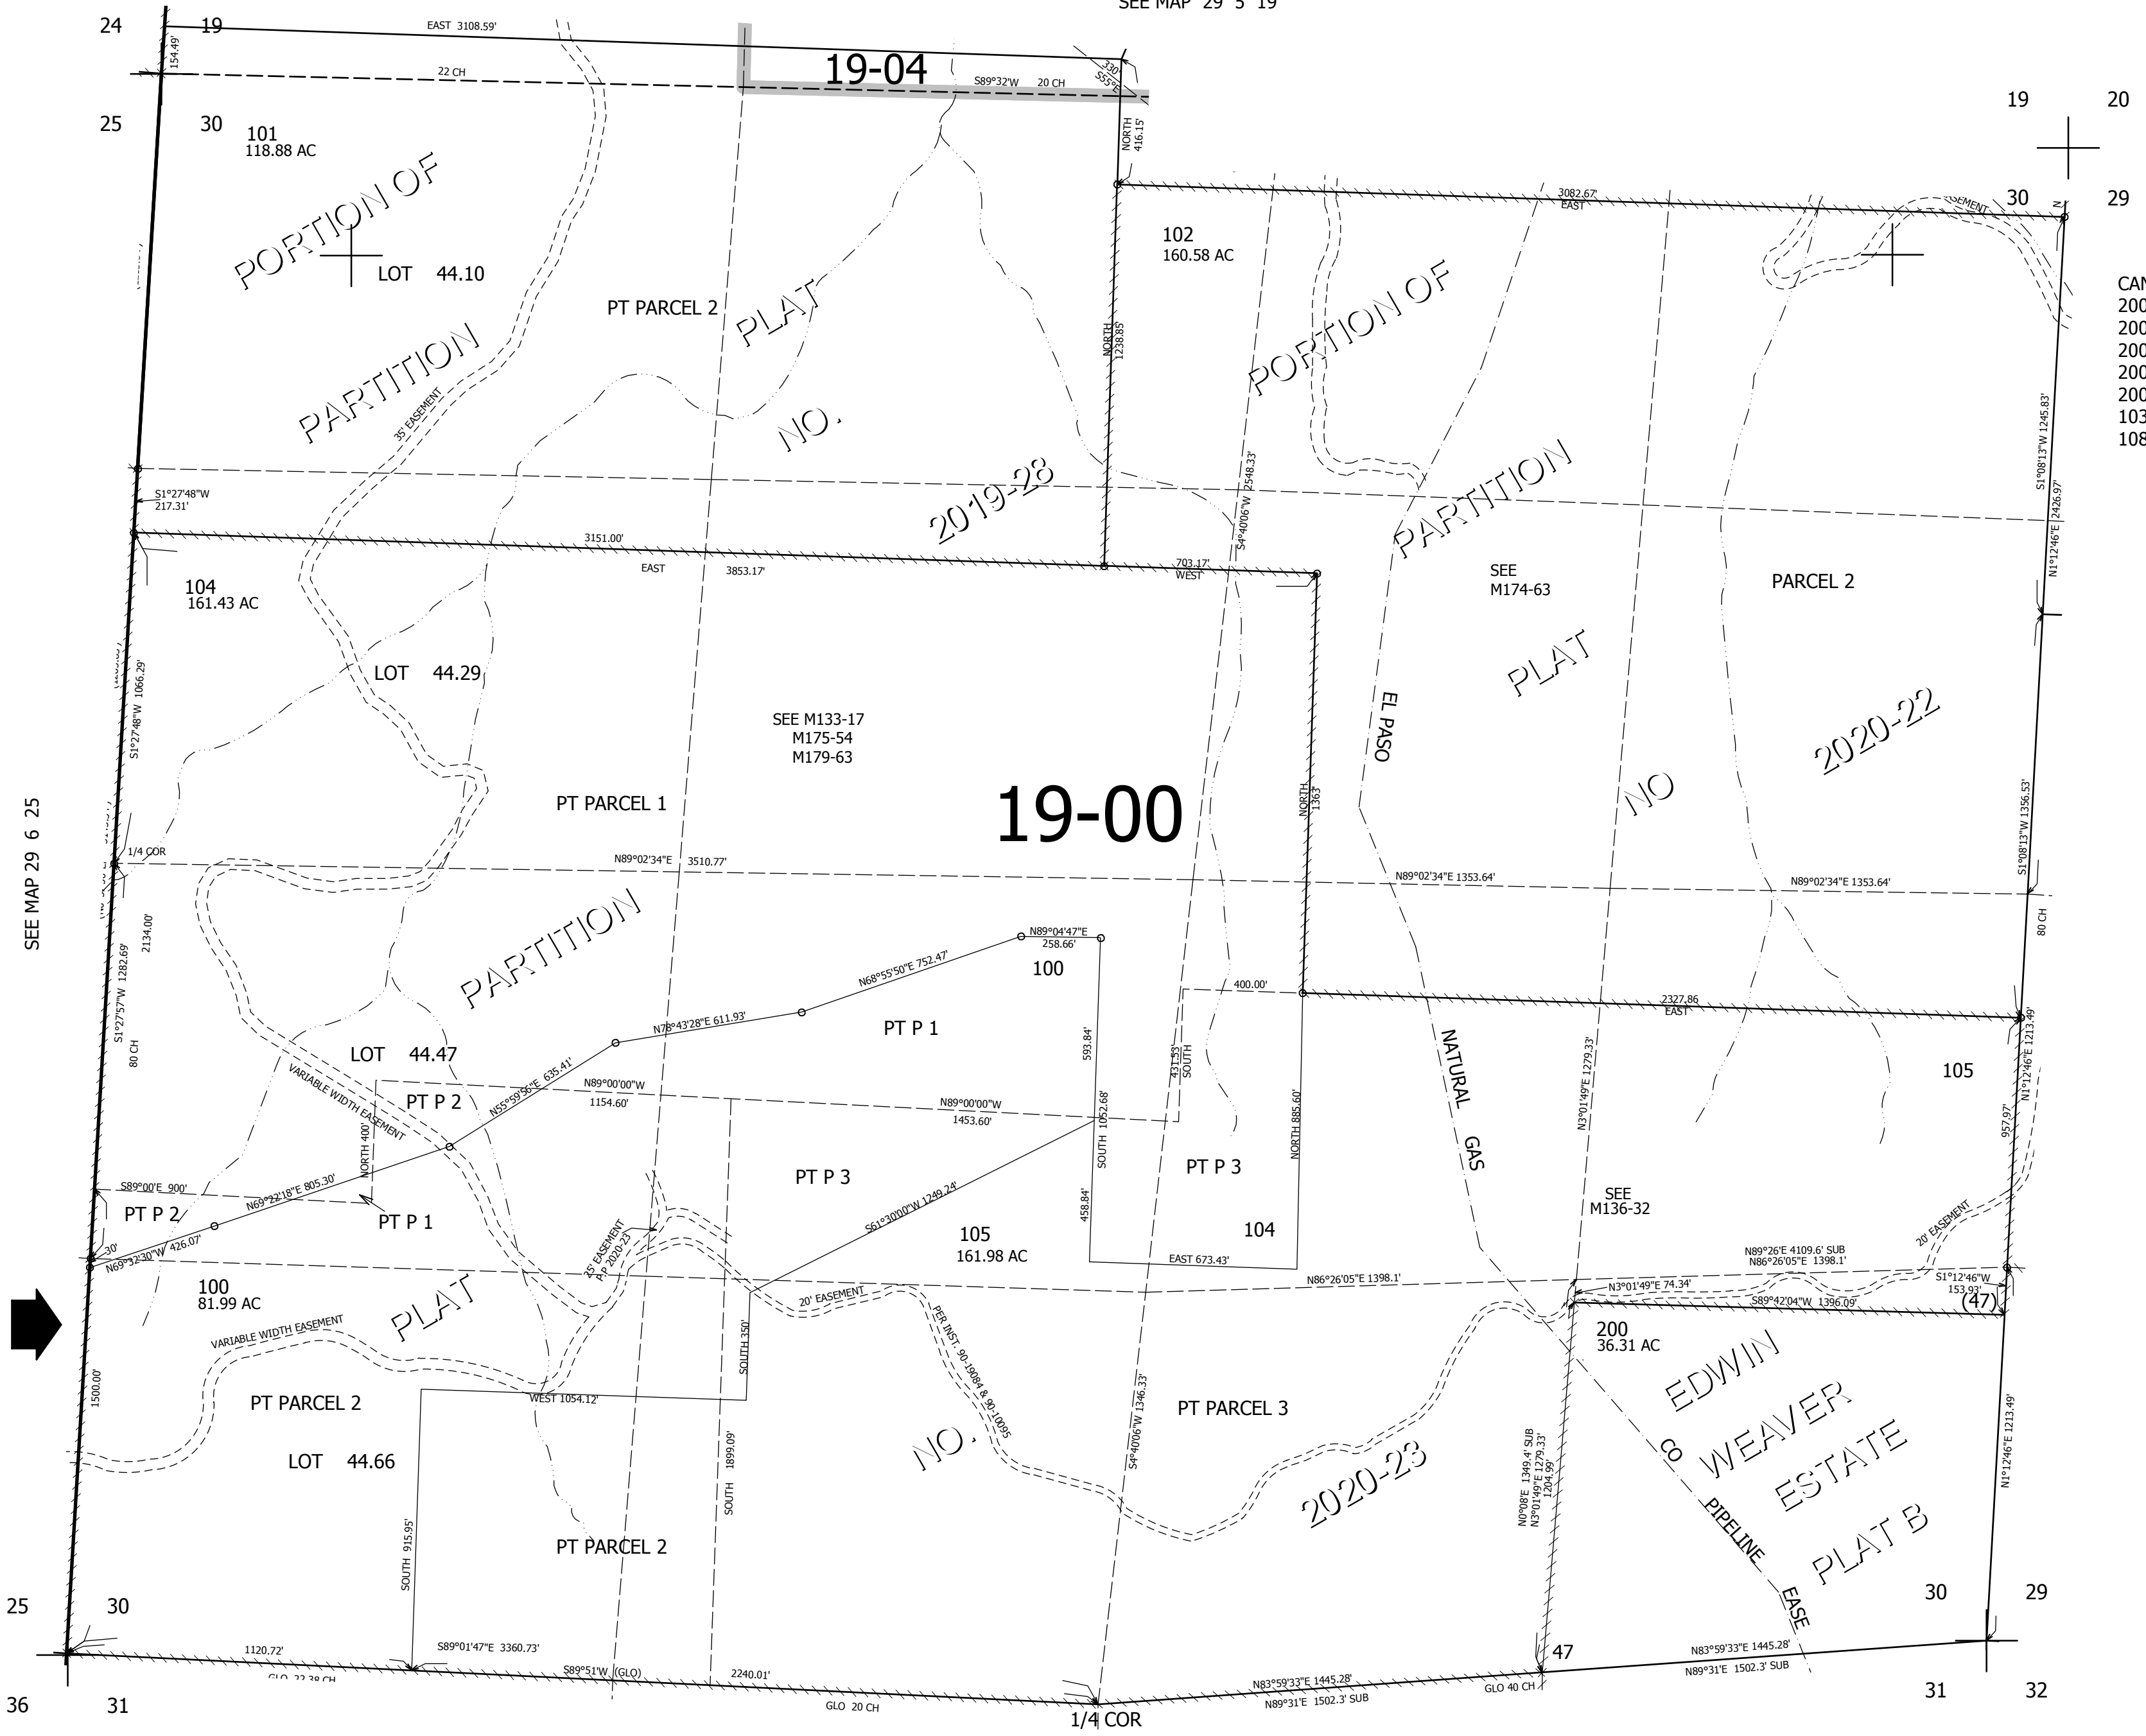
SEE MAP 29 5 19

24 19 EAST 3108.59'

154.49' 22 CH 19-04 S89°32'W 20 CH 330' S55°E

25 30 101 118.88 AC

NORTH 416.15'

19 20

30 29

PORTION OF PARTITION PLAT NO. 2019-28

LOT 44.10

PT PARCEL 2

102 160.58 AC

3082.67' EAST

EASEMENT

CAN 200 200 200 200 200 103 108

PORTION OF PARTITION PLAT NO 2020-22

NORTH 1238.85'

35' EASEMENT

S1°27'48"W 217.31'

S4°40'06"W 2548.33'

S1°08'13"W 1245.83'

N1°12'46"E 2426.97'

3151.00' EAST 3853.17'

703.17' WEST

104 161.43 AC

SEE M174-63

PARCEL 2

LOT 44.29

S1°27'48"W 1066.29'

SEE M133-17 M175-54 M179-63

EL PASO

PT PARCEL 1

19-00

NORTH 1363'

S1°08'13"W 1356.53'

SEE MAP 29 6 25

1/4 COR

N89°02'34"E 3510.77'

N89°02'34"E 1353.64'

N89°02'34"E 1353.64'

80 CH

2134.00'

S1°27'57"W 1282.69'

N89°04'47"E 258.66'

N68°55'50"E 752.47'

100

PARTITION

400.00'

2327.86 EAST

PT P 1

N78°43'28"E 611.93'

LOT 44.47

593.84'

431.53' SOUTH

NATURAL GAS

N3°01'49"E 1279.33'

N1°12'46"E 1213.49'

105

80 CH

N55°59'56"E 635.41'

N89°00'00"W 1154.60'

N89°00'00"W 1453.60'

PT P 2

VARIABLE WIDTH EASEMENT

NORTH 400'

SOUTH 1052.68'

NORTH 885.60'

957.97'

PT P 3

PT P 3

S89°00'E 900'

N69°22'18"E 805.30'

PT P 2

PT P 1

S61°30'00"W 1249.24'

458.84'

SEE M136-32

30'

N69°32'30"W 426.07'

105 161.98 AC

104

20' EASEMENT

25' EASEMENT AP 2020-23

EAST 673.43'

N89°26'E 4109.6' SUB N86°26'05"E 1398.1'

100 81.99 AC

N86°26'05"E 1398.1'

N3°01'49"E 74.34'

S1°12'46"W 153.92'

20' EASEMENT

S89°42'04"W 1396.09'

(47)

PLAT

VARIABLE WIDTH EASEMENT

PER INST. 90-19084 & 90-10095

200 36.31 AC

1500.00'

SOUTH 350'

WEST 1054.12'

EDWIN WEAVER ESTATE PLAT B

PT PARCEL 2

PT PARCEL 3

CO PIPELINE EASE

S4°40'06"W 1346.33'

LOT 44.66

NO.

2020-23

N0°08'E 1349.4' SUB N3°01'49"E 1279.33' 1204.99'

N1°12'46"E 1213.49'

SOUTH 1899.09'

SOUTH 915.95'

PT PARCEL 2

25 30

30 29

1120.72' S89°01'47"E 3360.73'

47

N83°59'33"E 1445.28' N89°31'E 1502.3' SUB

GLO 22.38 CH S89°51'W (GLO) 2240.01'

N83°59'33"E 1445.28' N89°31'E 1502.3' SUB

GLO 40 CH

36 31

GLO 20 CH

1/4 COR

31 32